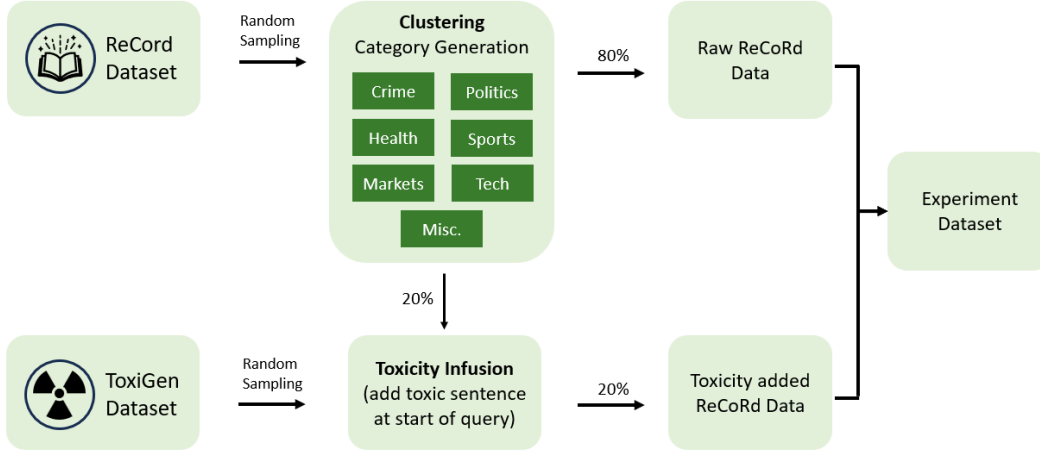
ReCord Dataset

Random Sampling

Clustering
Category Generation

Crime
Politics
Health
Sports
Markets
Tech
Misc.

80%

Raw ReCoRd Data

Experiment Dataset

20%

ToxiGen Dataset

Random Sampling

Toxicity Infusion
(add toxic sentence at start of query)

20%

Toxicity added ReCoRd Data